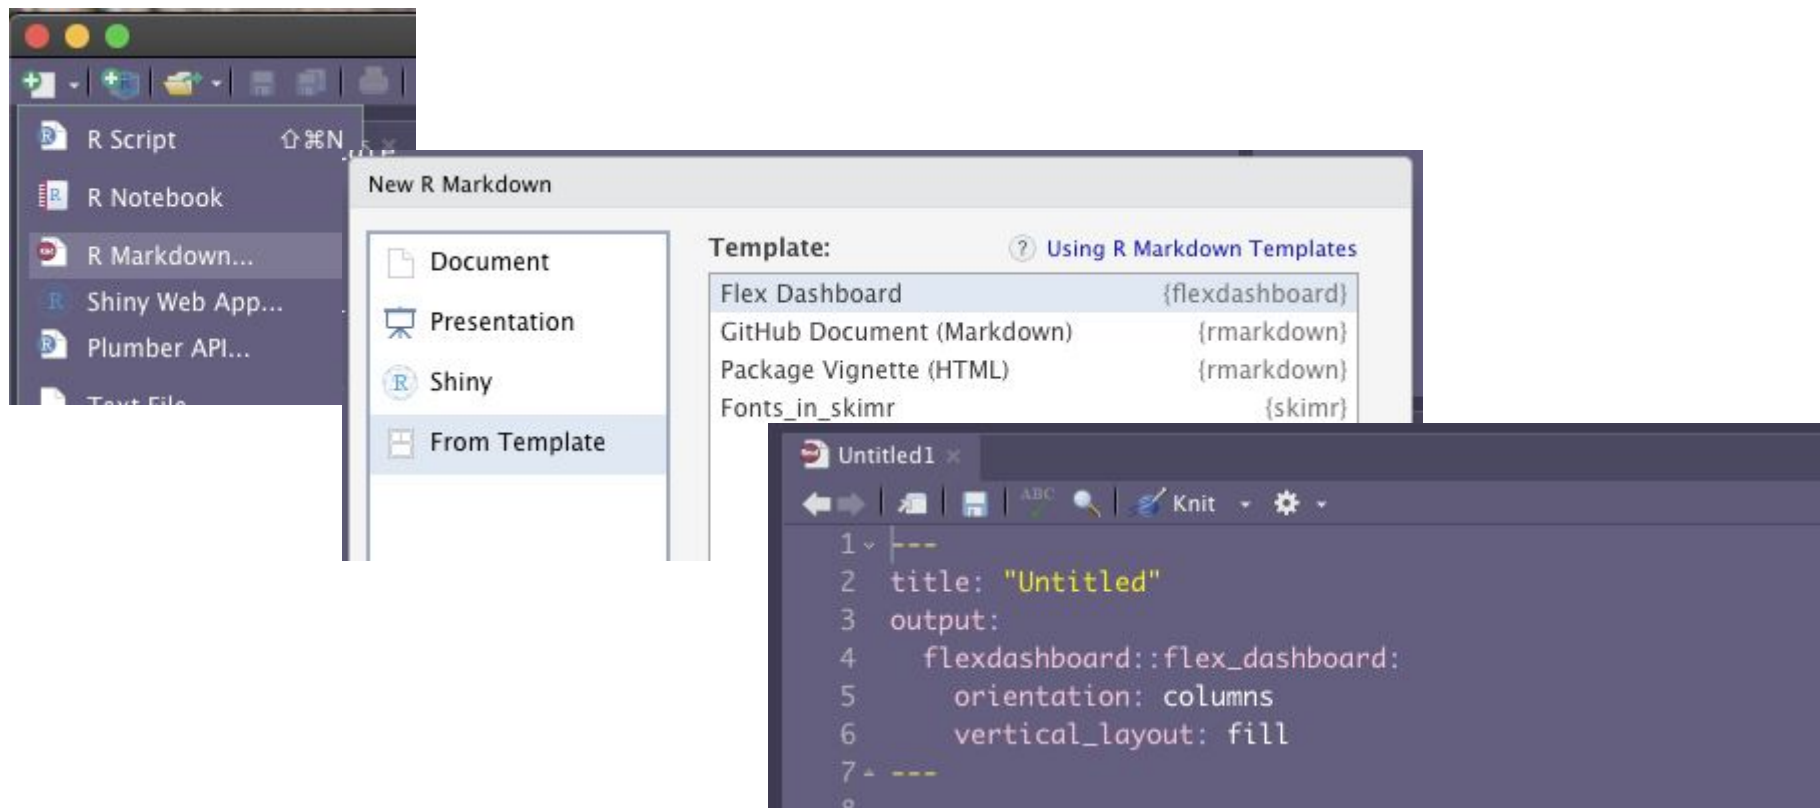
R Script ⇧⌘N
R Notebook
R Markdown...
Shiny Web App...
Plumber API...
Text File

New R Markdown

Document
Presentation
Shiny
From Template

Template:
Using R Markdown Templates

| | |
|---|---|
| Flex Dashboard | {flexdashboard} |
| GitHub Document (Markdown) | {rmarkdown} |
| Package Vignette (HTML) | {rmarkdown} |
| Fonts_in_skimr | {skimr} |

Untitled1
Knit

1 ---
2 title: "Untitled"
3 output:
4 flexdashboard::flex_dashboard:
5 orientation: columns
6 vertical_layout: fill
7 ---
8